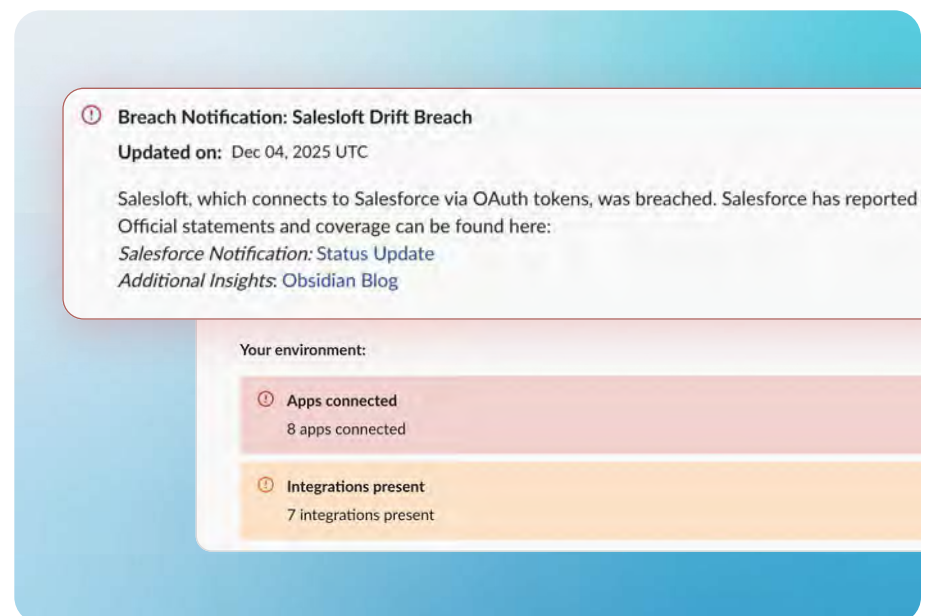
Breach Notification: Salesloft Drift Breach

Updated on: Dec 04, 2025 UTC

Salesloft, which connects to Salesforce via OAuth tokens, was breached. Salesforce has reported
Official statements and coverage can be found here:
*Salesforce Notification:* Status Update
*Additional Insights*: Obsidian Blog

Your environment:

Apps connected
8 apps connected

Integrations present
7 integrations present